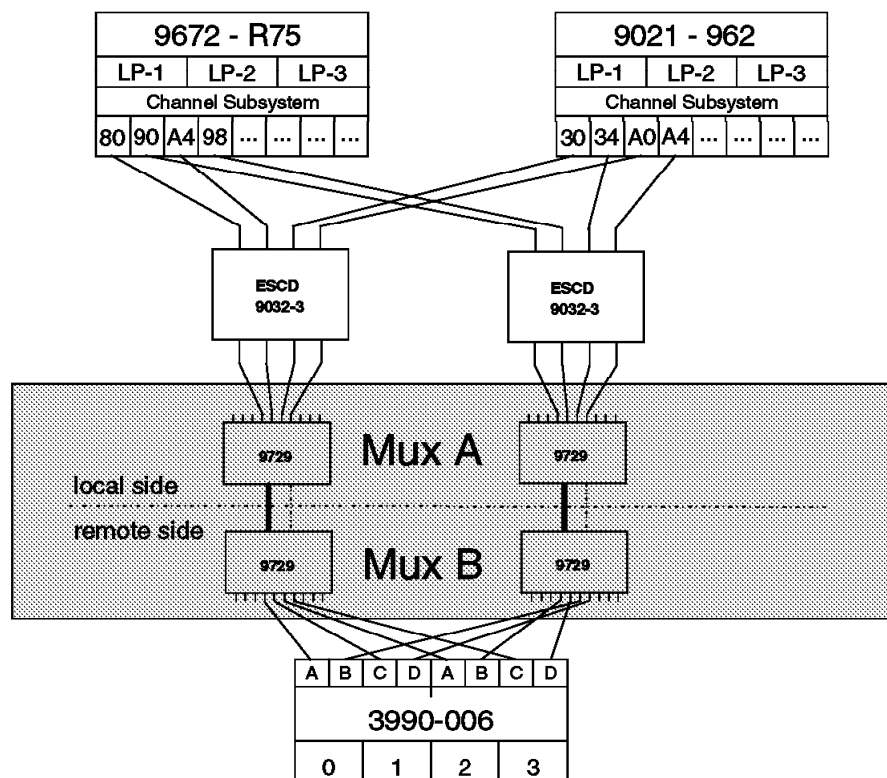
9672 - R75
LP-1 LP-2 LP-3
Channel Subsystem
80 90 A4 98 ... ... ... ...

9021 - 962
LP-1 LP-2 LP-3
Channel Subsystem
30 34 A0 A4 ... ... ... ...

ESCD
9032-3

ESCD
9032-3

9729
Mux A
9729

local side
remote side

9729
Mux B
9729

A B C D A B C D
3990-006
0 1 2 3